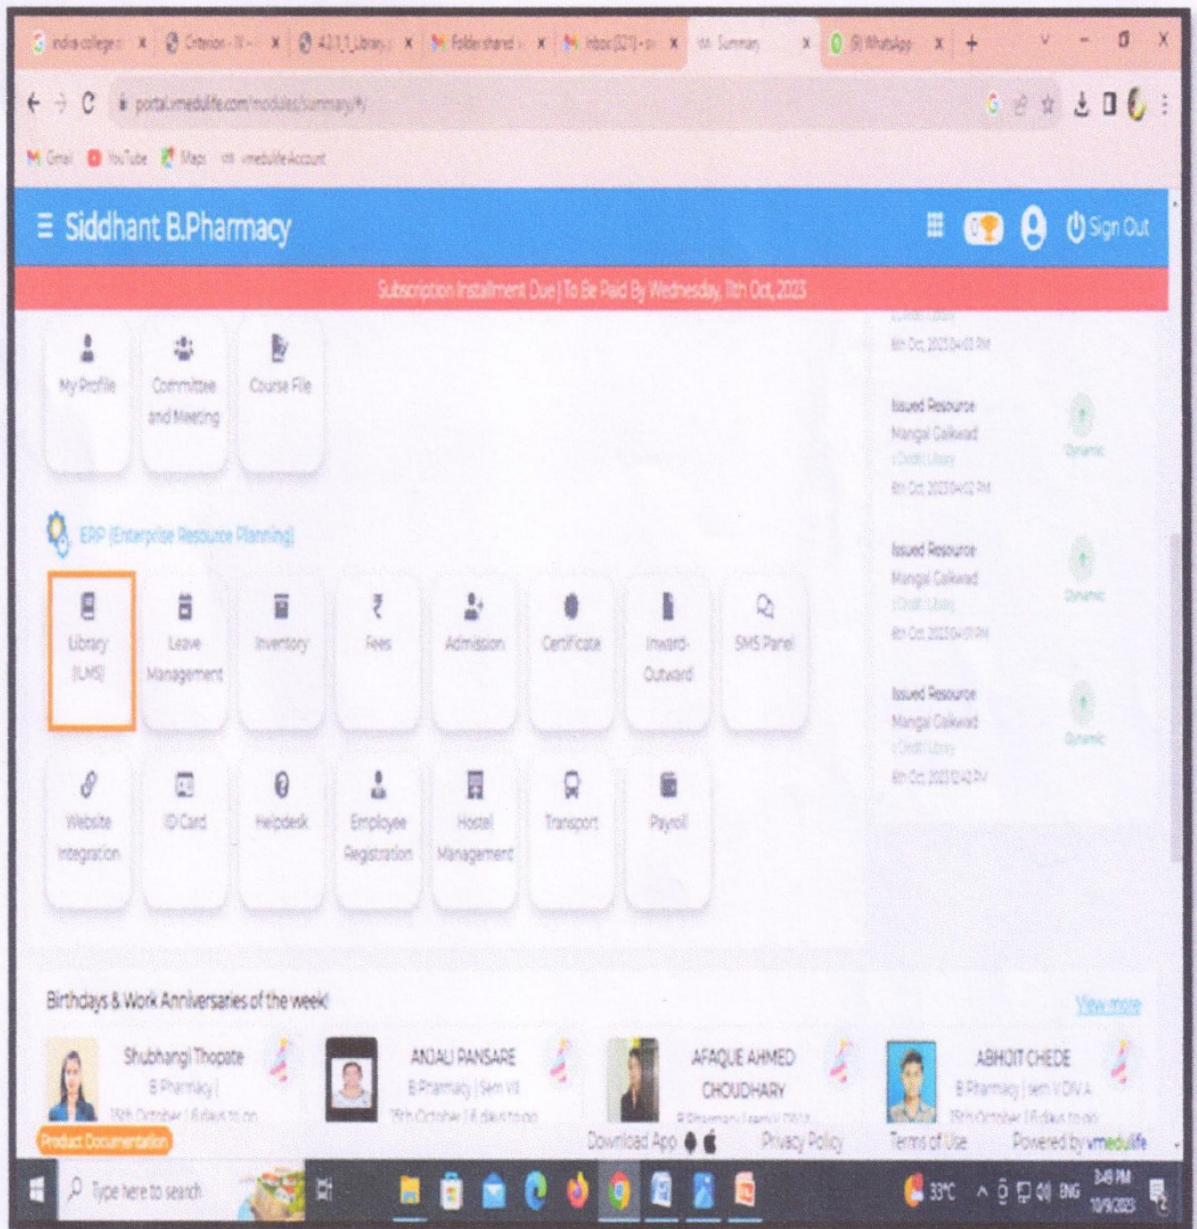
india college | Criterion - IV | 4.2.1.1_Library | Folder shared | Inbox (321) | Summary | (9) WhatsApp

portal.vmedulife.com/modules/summary/#/

Gmail YouTube Maps vmedulife Account

Siddhant B.Pharmacy

Sign Out

Subscription Installment Due | To Be Paid By Wednesday, 11th Oct, 2023

My Profile
Committee and Meeting
Course File

ERP (Enterprise Resource Planning)

Library (ILMS)
Leave Management
Inventory
Fees
Admission
Certificate
Inward-Outward
SMS Panel

Website Integration
ID Card
Helpdesk
Employee Registration
Hostel Management
Transport
Payroll

8th Oct, 2023 04:03 PM

Issued Resource
Mangal Gaikwad
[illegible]
8th Oct, 2023 04:02 PM
Dynamic

Issued Resource
Mangal Gaikwad
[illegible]
8th Oct, 2023 04:01 PM
Dynamic

Issued Resource
Mangal Gaikwad
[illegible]
8th Oct, 2023 12:42 PM
Dynamic

Birthdays & Work Anniversaries of the week!

View more

Shubhangi Thopate
B.Pharmacy |
15th October | 6 days to go

ANJALI PANSARE
B.Pharmacy | Sem VII
15th October | 6 days to go

AFAQUE AHMED CHOUDHARY
B.Pharmacy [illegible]

ABHIJIT CHEDE
B.Pharmacy | sem V DIV A
15th October | 6 days to go

Product Documentation
Download App
Privacy Policy
Terms of Use
Powered by vmedulife

Type here to search

33°C ENG 3:49 PM 10/9/2023